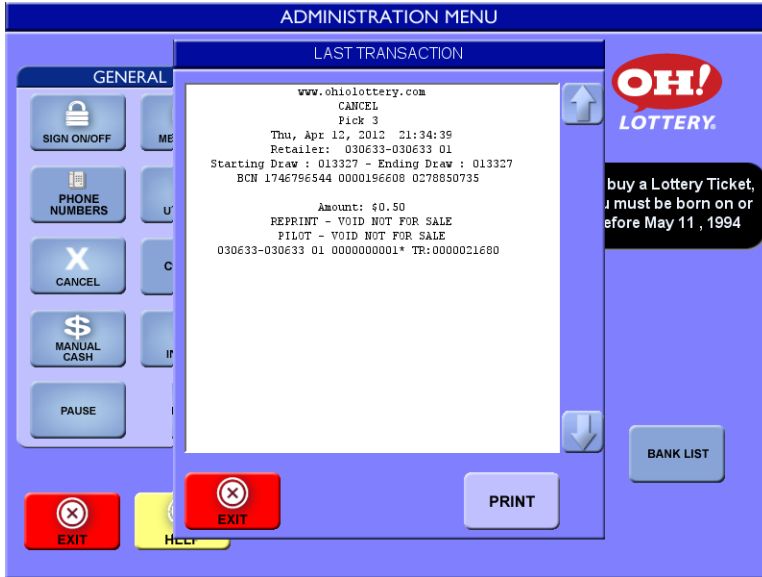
ADMINISTRATION MENU

GENERAL

SIGN ON/OFF

ME

PHONE NUMBERS

U

CANCEL

C

MANUAL CASH

IN

PAUSE

LAST TRANSACTION

www.ohiolottery.com
CANCEL
Pick 3
Thu, Apr 12, 2012 21:34:39
Retailer: 030633-030633 01
Starting Draw : 013327 - Ending Draw : 013327
BCN 1746796544 0000196608 0278850735

Amount: $0.50
REPRINT - VOID NOT FOR SALE
PILOT - VOID NOT FOR SALE
030633-030633 01 0000000001* TR:0000021680

EXIT

PRINT

OH! LOTTERY.

buy a Lottery Ticket, u must be born on or efore May 11 , 1994

BANK LIST

EXIT

HELP